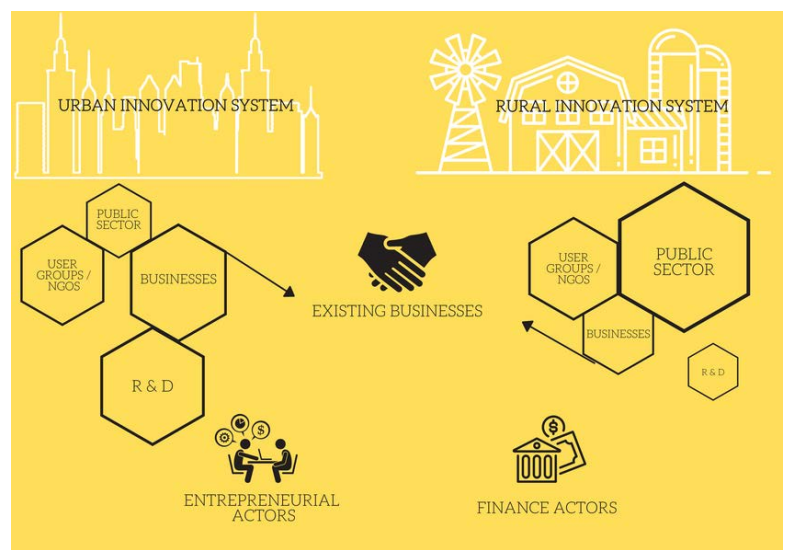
URBAN INNOVATION SYSTEM

RURAL INNOVATION SYSTEM

PUBLIC SECTOR

USER GROUPS / NGOS

BUSINESSES

R & D

EXISTING BUSINESSES

USER GROUPS / NGOS

PUBLIC SECTOR

BUSINESSES

R & D

ENTREPRENEURIAL ACTORS

FINANCE ACTORS